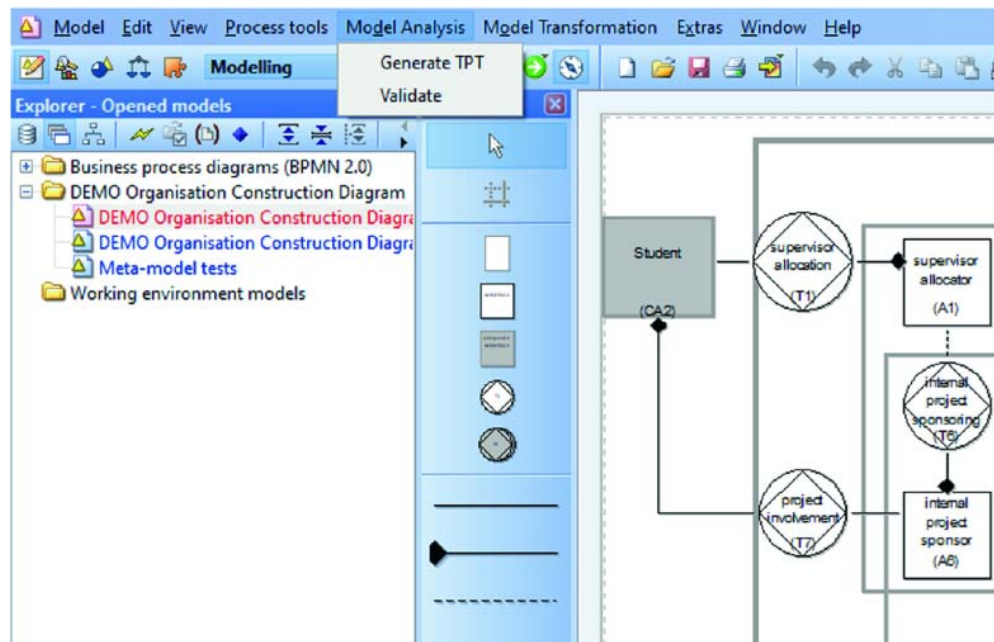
Model Edit View Process tools Model Analysis Model Transformation Extras Window Help

Modelling

Generate TPT
Validate

Explorer - Opened models

Business process diagrams (BPMN 2.0)
DEMO Organisation Construction Diagram
DEMO Organisation Construction Diagra
DEMO Organisation Construction Diagra
Meta-model tests
Working environment models

Student
(CA2)

supervisor allocation
(T1)

supervisor allocator
(A1)

internal project sponsoring
(T6)

project involvement
(T7)

internal project sponsor
(A6)